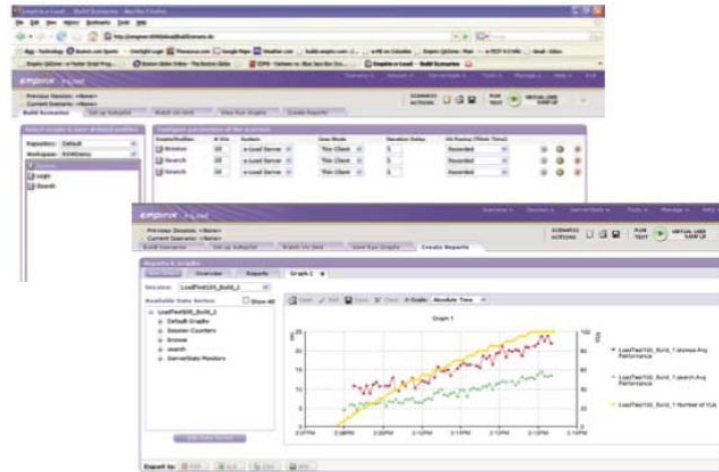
Empirix e-Load - Build Scenarios - Mozilla Firefox

File Edit View History Bookmarks Tools Help

empirix e-Load

Previous Session: <None>
Current Scenario: <None>

Build Scenarios | Set up Autopilot | Watch VU Grid | View Run Graphs | Create Reports

SCENARIO ACTIONS

RUN TEST

VIRTUAL USER RAMP UP

Repository: Default
Workspace:

Browse
Login
Search

| | # VUs | System | User Mode | Iteration Delay | VU Pacing (Think Time) |
|---|---|---|---|---|---|
| Browse | 50 | e-Load Server | Thin Client | 5 | Recorded |
| Search | 50 | e-Load Server | Thin Client | 5 | Recorded |
| Search | 50 | e-Load Server | Thin Client | 5 | Recorded |

empirix e-Load

Previous Session: <None>
Current Scenario: <None>

Build Scenarios | Set up Autopilot | Watch VU Grid | View Run Graphs | Create Reports

SCENARIO ACTIONS

RUN TEST

VIRTUAL USER RAMP UP

Reports & Graphs

Overview | Reports | Graph 1

Session: LoadTest100_Build_1

Available Data Series

Show All

LoadTest100_Build_1
Default Graphs
Session Counters
Browse
search
ServerStats Monitors

X-Scale: Absolute Time

Graph 1

LoadTest100_Build_1 browse Avg Performance

LoadTest100_Build_1 search Avg Performance

LoadTest100_Build_1 Number of VUs

Export to: